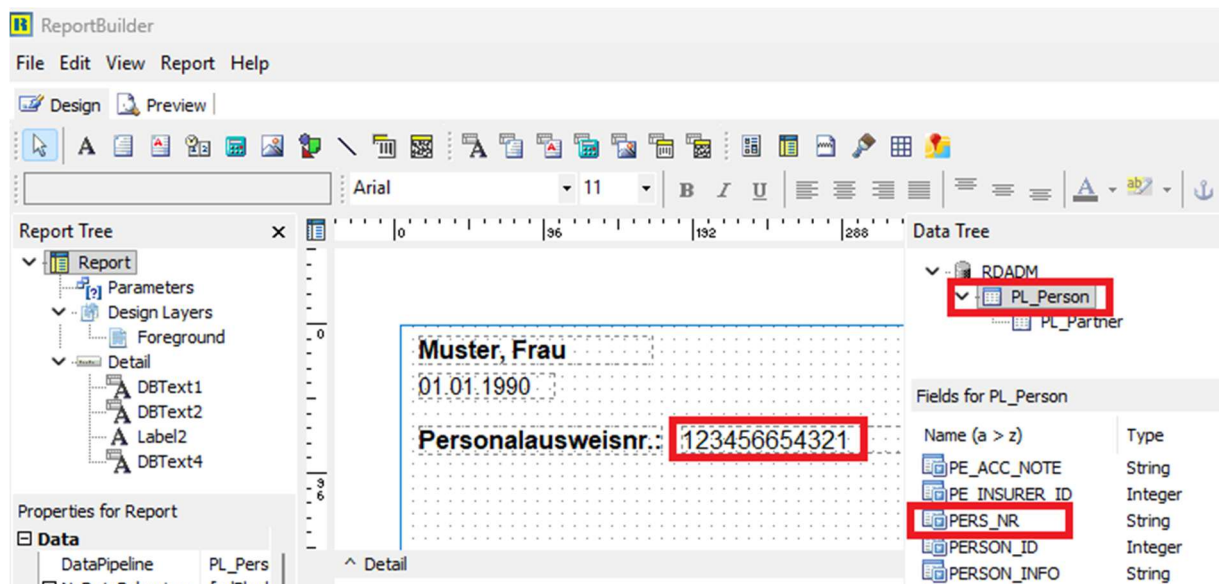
ReportBuilder

File Edit View Report Help

Design Preview

Arial 11

B I U

Report Tree ×

Report
Parameters
Design Layers
Foreground
Detail
DBText1
DBText2
Label2
DBText4

Properties for Report

Data

| DataPipeline | PL_Pers |
|---|---|

0 96 192 288

0

36

Muster, Frau

01.01.1990

Personalausweisnr.: 123456654321

^ Detail

Data Tree

RDADM
PL_Person
PL_Partner

Fields for PL_Person

| Name (a > z) | Type |
|---|---|
| PE_ACC_NOTE | String |
| PE_INSURER_ID | Integer |
| PERS_NR | String |
| PERSON_ID | Integer |
| PERSON_INFO | String |